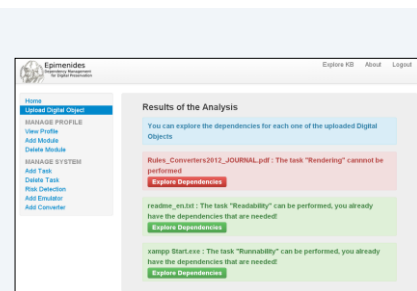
Epimenides
Dependency Management for Digital Preservation

Explore KB About Logout

Home
Upload Digital Object
MANAGE PROFILE
View Profile
Add Module
Delete Module
MANAGE SYSTEM
Add Task
Delete Task
Risk Detection
Add Emulator
Add Converter

Results of the Analysis

You can explore the dependencies for each one of the uploaded Digital Objects

Rules_Converters2012_JOURNAL.pdf : The task "Rendering" cannot be performed
Explore Dependencies

readme_en.txt : The task "Readability" can be performed, you already have the dependencies that are needed!
Explore Dependencies

xampp Start.exe : The task "Runnability" can be performed, you already have the dependencies that are needed!
Explore Dependencies